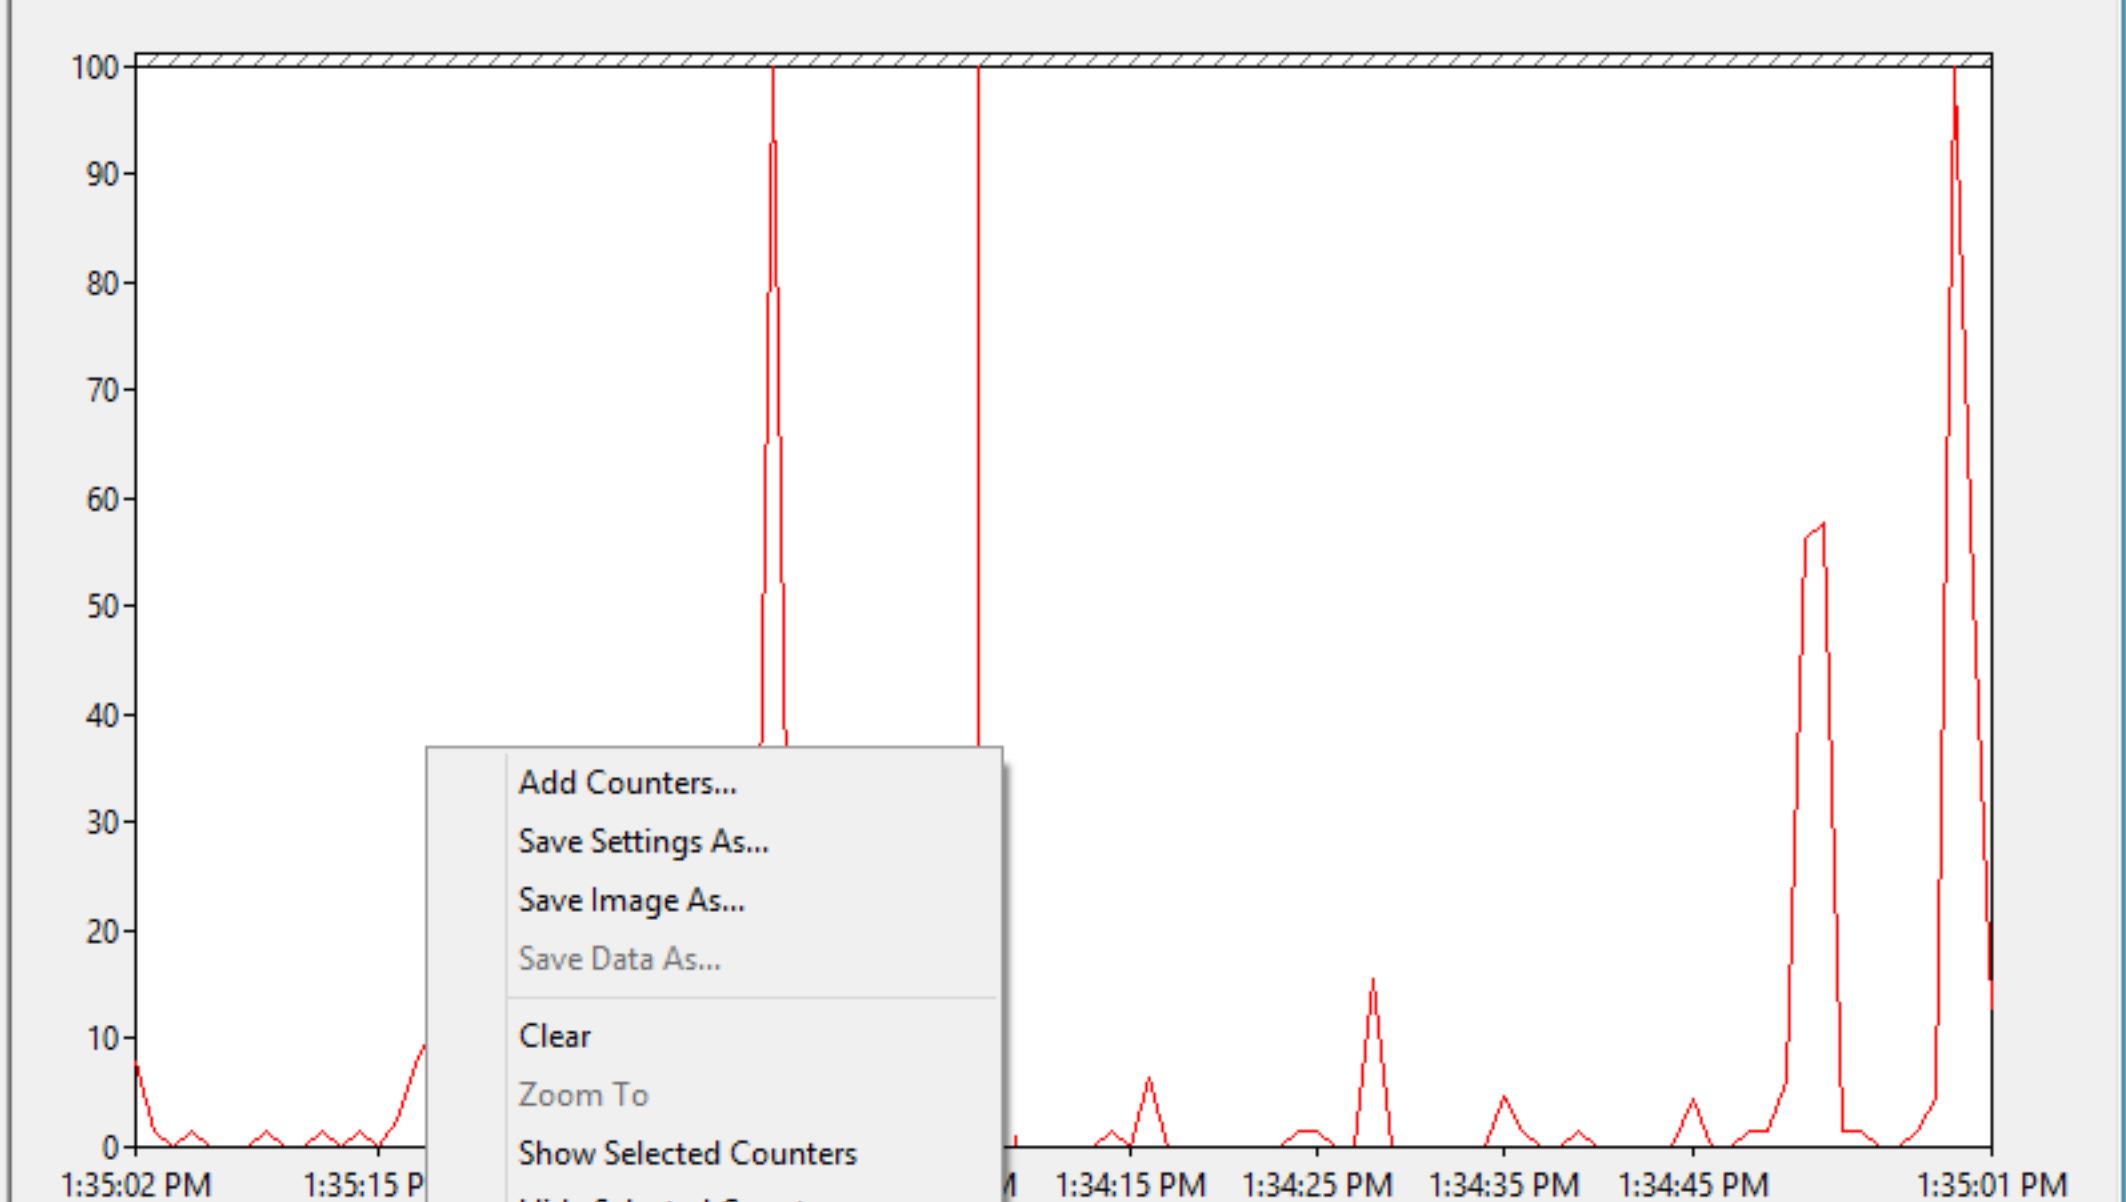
100
90
80
70
60
50
40
30
20
10
0
1:35:02 PM
1:35:15 P
M
1:34:15 PM
1:34:25 PM
1:34:35 PM
1:34:45 PM
1:35:01 PM

Add Counters...
Save Settings As...
Save Image As...
Save Data As...
Clear
Zoom To
Show Selected Counters
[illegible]